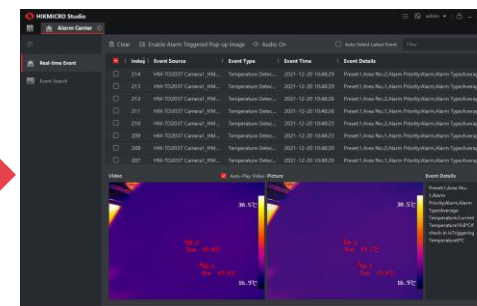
HIKMICRO Studio

Alarm Center

admin

Clear Enable Alarm Triggered Pop-up Image Audio On

Auto-Select Latest Event Filter

Real-time Event

Event Search

| | Index | Event Source | Event Type | Event Time | Event Details |
|---|---|---|---|---|---|
| | 214 | HM-TD2037 Camera1_HM... | Temperature Detec... | 2021-12-20 10:48:29 | Preset:1,Area No.:1,Alarm Priority:Alarm,Alarm Type:Averag |
| | 213 | HM-TD2037 Camera1_HM... | Temperature Detec... | 2021-12-20 10:48:29 | Preset:1,Area No.:1,Alarm Priority:Alarm,Alarm Type:Averag |
| | 212 | HM-TD2037 Camera1_HM... | Temperature Detec... | 2021-12-20 10:48:29 | Preset:1,Area No.:1,Alarm Priority:Alarm,Alarm Type:Averag |
| | 211 | HM-TD2037 Camera1_HM... | Temperature Detec... | 2021-12-20 10:48:29 | Preset:1,Area No.:1,Alarm Priority:Alarm,Alarm Type:Averag |
| | 210 | HM-TD2037 Camera1_HM... | Temperature Detec... | 2021-12-20 10:48:29 | Preset:1,Area No.:1,Alarm Priority:Alarm,Alarm Type:Averag |
| | 209 | HM-TD2037 Camera1_HM... | Temperature Detec... | 2021-12-20 10:48:29 | Preset:1,Area No.:1,Alarm Priority:Alarm,Alarm Type:Averag |
| | 208 | HM-TD2037 Camera1_HM... | Temperature Detec... | 2021-12-20 10:48:29 | Preset:1,Area No.:1,Alarm Priority:Alarm,Alarm Type:Averag |
| | 207 | HM-TD2037 Camera1_HM... | Temperature Detec... | 2021-12-20 10:48:29 | Preset:1,Area No.:1,Alarm Priority:Alarm,Alarm Type:Averag |

Video

Auto-Play Video Picture

Event Details

Preset:1,Area No.:1,Alarm Priority:Alarm,Alarm Type:Average Temperature,Current Temperature:19.8°C,Check-in 1s Triggering Temperature:0°C

30.5℃

16.9℃

30.5℃

16.9℃